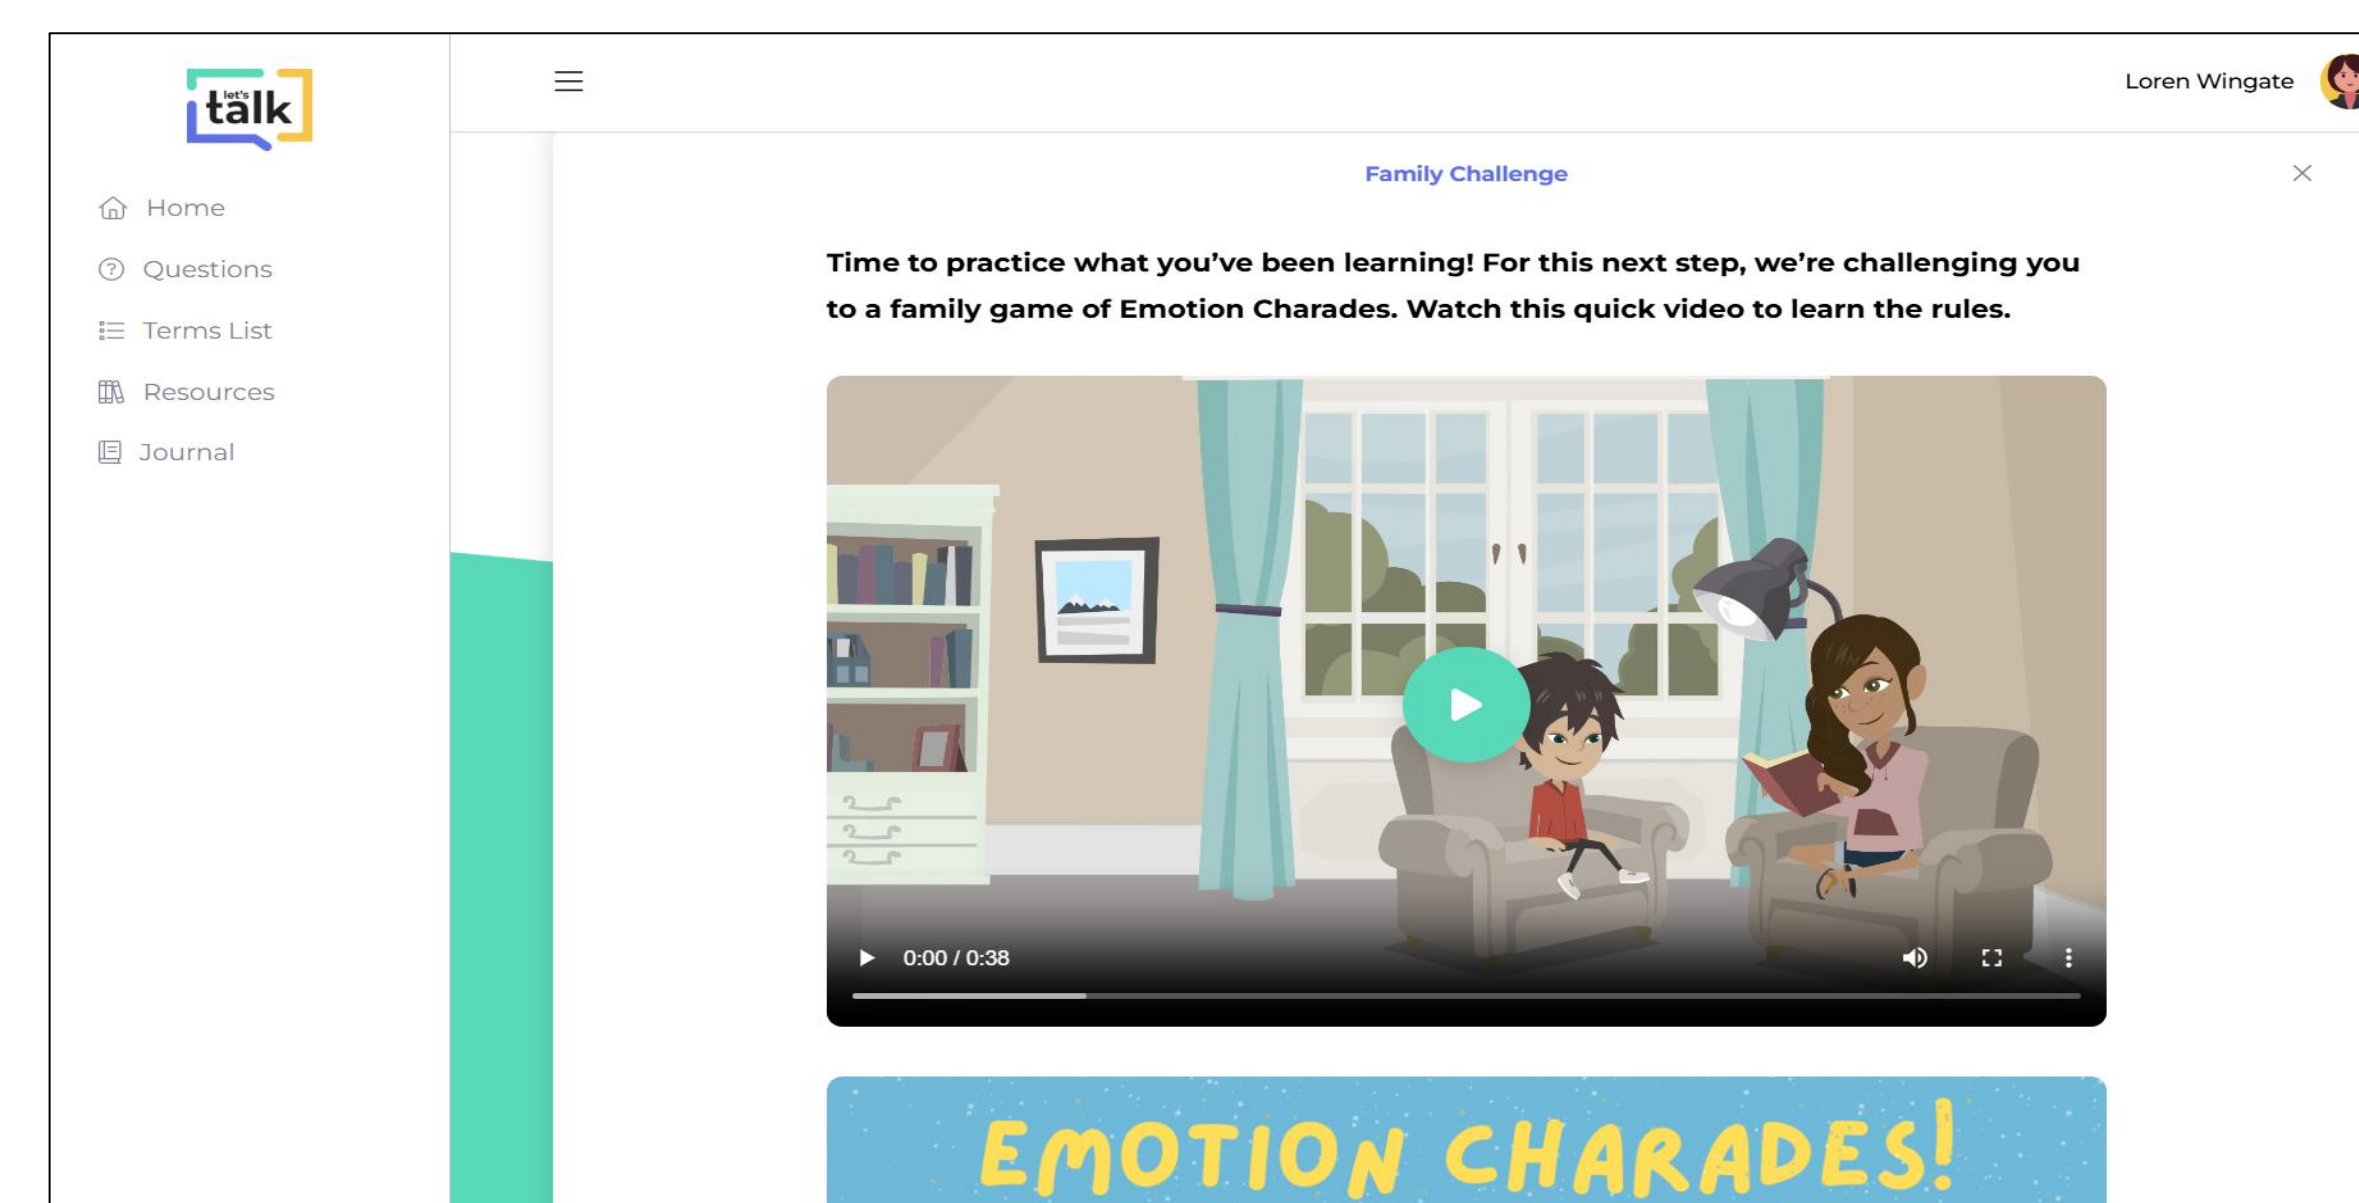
let's talk

Home
Questions
Terms List
Resources
Journal

Loren Wingate

Family Challenge

Time to practice what you've been learning! For this next step, we're challenging you to a family game of Emotion Charades. Watch this quick video to learn the rules.

0:00 / 0:38

EMOTION CHARADES!